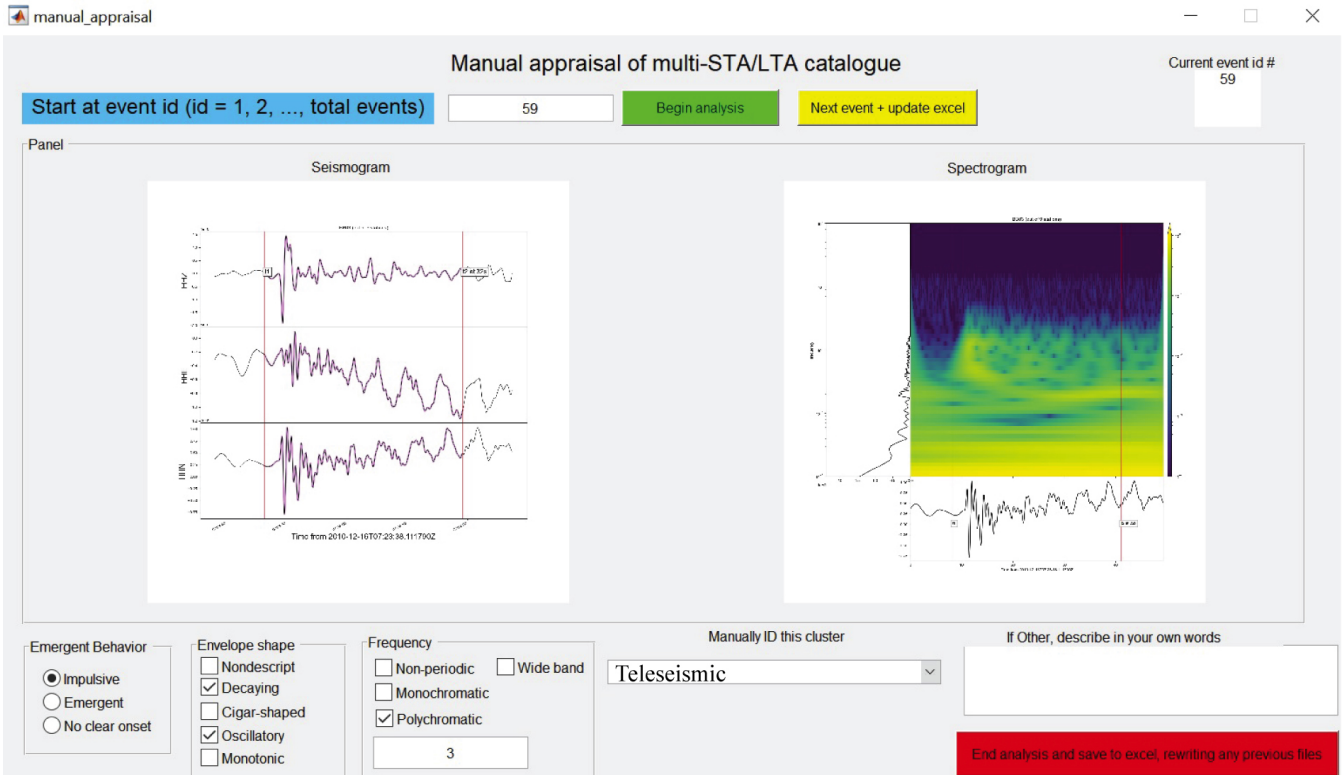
manual_appraisal

Manual appraisal of multi-STA/LTA catalogue

Current event id #
59

Start at event id (id = 1, 2, ..., total events)

59

Begin analysis

Next event + update excel

Panel

Seismogram

HHZ

HHE

HHN

Time from 2010-12-16T07:23:38.111790Z

Spectrogram

Emergent Behavior
Impulsive
Emergent
No clear onset

Envelope shape
Nondescript
Decaying
Cigar-shaped
Oscillatory
Monotonic

Frequency
Non-periodic
Wide band
Monochromatic
Polychromatic
3

Manually ID this cluster
Teleseismic

If Other, describe in your own words

End analysis and save to excel, rewriting any previous files